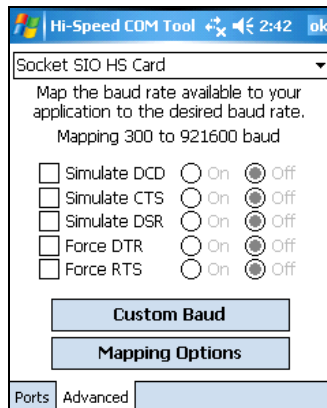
Hi-Speed COM Tool 2:42 ok

Socket SIO HS Card

Map the baud rate available to your application to the desired baud rate.

Mapping 300 to 921600 baud

Simulate DCD On Off
Simulate CTS On Off
Simulate DSR On Off
Force DTR On Off
Force RTS On Off

Custom Baud

Mapping Options

Ports Advanced